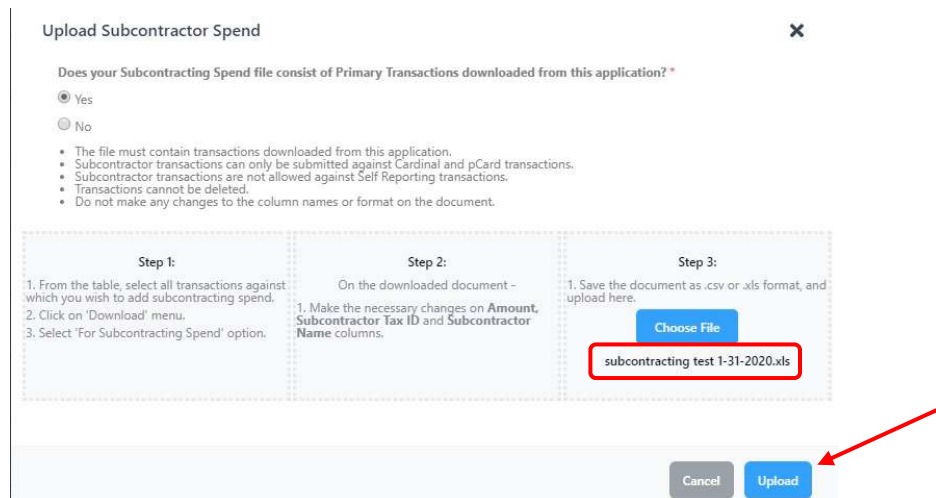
Upload Subcontractor Spend

×

Does your Subcontracting Spend file consist of Primary Transactions downloaded from this application? *

Yes

No

- The file must contain transactions downloaded from this application.
- Subcontractor transactions can only be submitted against Cardinal and pCard transactions.
- Subcontractor transactions are not allowed against Self Reporting transactions.
- Transactions cannot be deleted.
- Do not make any changes to the column names or format on the document.

Step 1:

1. From the table, select all transactions against which you wish to add subcontracting spend.
2. Click on 'Download' menu.
3. Select 'For Subcontracting Spend' option.

Step 2:

On the downloaded document -

1. Make the necessary changes on **Amount, Subcontractor Tax ID** and **Subcontractor Name** columns.

Step 3:

1. Save the document as .csv or .xls format, and upload here.

Choose File

subcontracting test 1-31-2020.xls

Cancel

Upload